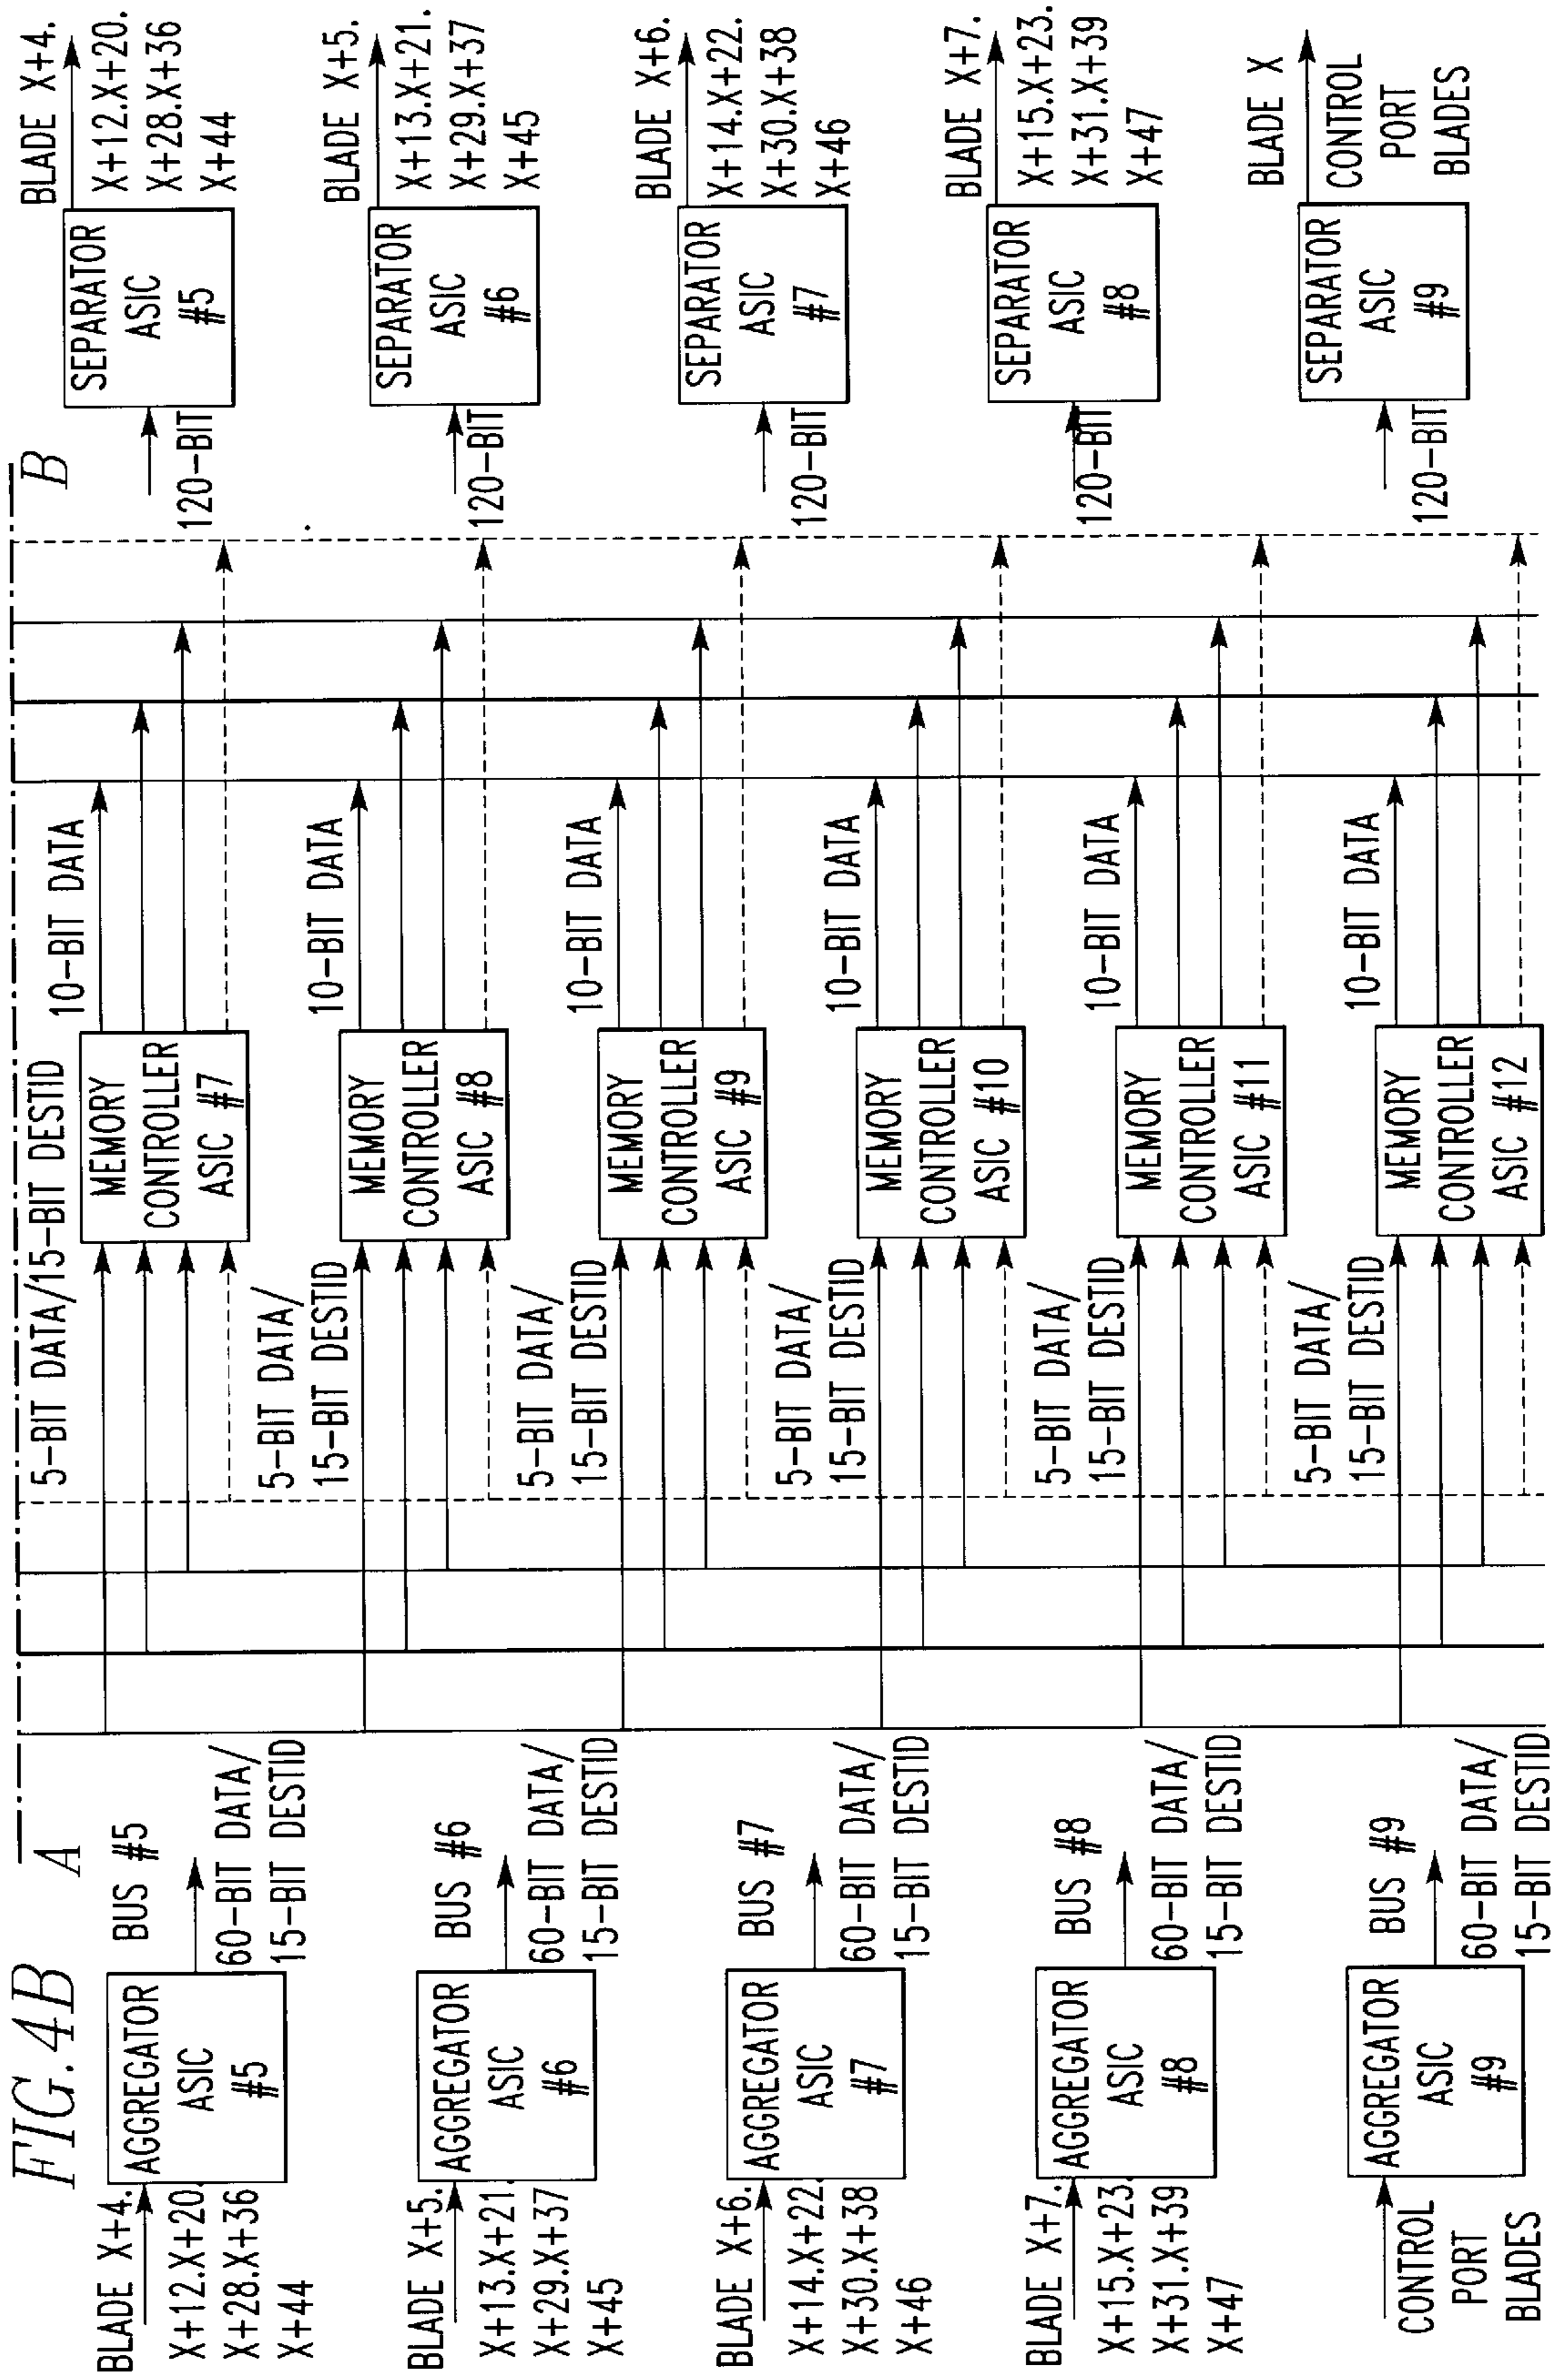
FIG. 4B

A

B

BLADE X+4. X+12.X+20. X+28.X+36 X+44

AGGREGATOR ASIC #5

BUS #5

60-BIT DATA/ 15-BIT DESTID

BLADE X+5. X+13.X+21. X+29.X+37 X+45

AGGREGATOR ASIC #6

BUS #6

60-BIT DATA/ 15-BIT DESTID

BLADE X+6. X+14.X+22. X+30.X+38 X+46

AGGREGATOR ASIC #7

BUS #7

60-BIT DATA/ 15-BIT DESTID

BLADE X+7. X+15.X+23. X+31.X+39 X+47

AGGREGATOR ASIC #8

BUS #8

60-BIT DATA/ 15-BIT DESTID

CONTROL PORT BLADES

AGGREGATOR ASIC #9

BUS #9

60-BIT DATA/ 15-BIT DESTID

5-BIT DATA/15-BIT DESTID

MEMORY CONTROLLER ASIC #7

10-BIT DATA

5-BIT DATA/ 15-BIT DESTID

MEMORY CONTROLLER ASIC #8

10-BIT DATA

5-BIT DATA/ 15-BIT DESTID

MEMORY CONTROLLER ASIC #9

10-BIT DATA

5-BIT DATA/ 15-BIT DESTID

MEMORY CONTROLLER ASIC #10

10-BIT DATA

5-BIT DATA/ 15-BIT DESTID

MEMORY CONTROLLER ASIC #11

10-BIT DATA

5-BIT DATA/ 15-BIT DESTID

MEMORY CONTROLLER ASIC #12

10-BIT DATA

120-BIT

SEPARATOR ASIC #5

BLADE X+4. X+12.X+20. X+28.X+36 X+44

120-BIT

SEPARATOR ASIC #6

BLADE X+5. X+13.X+21. X+29.X+37 X+45

120-BIT

SEPARATOR ASIC #7

BLADE X+6. X+14.X+22. X+30.X+38 X+46

120-BIT

SEPARATOR ASIC #8

BLADE X+7. X+15.X+23. X+31.X+39 X+47

120-BIT

SEPARATOR ASIC #9

BLADE X CONTROL PORT BLADES